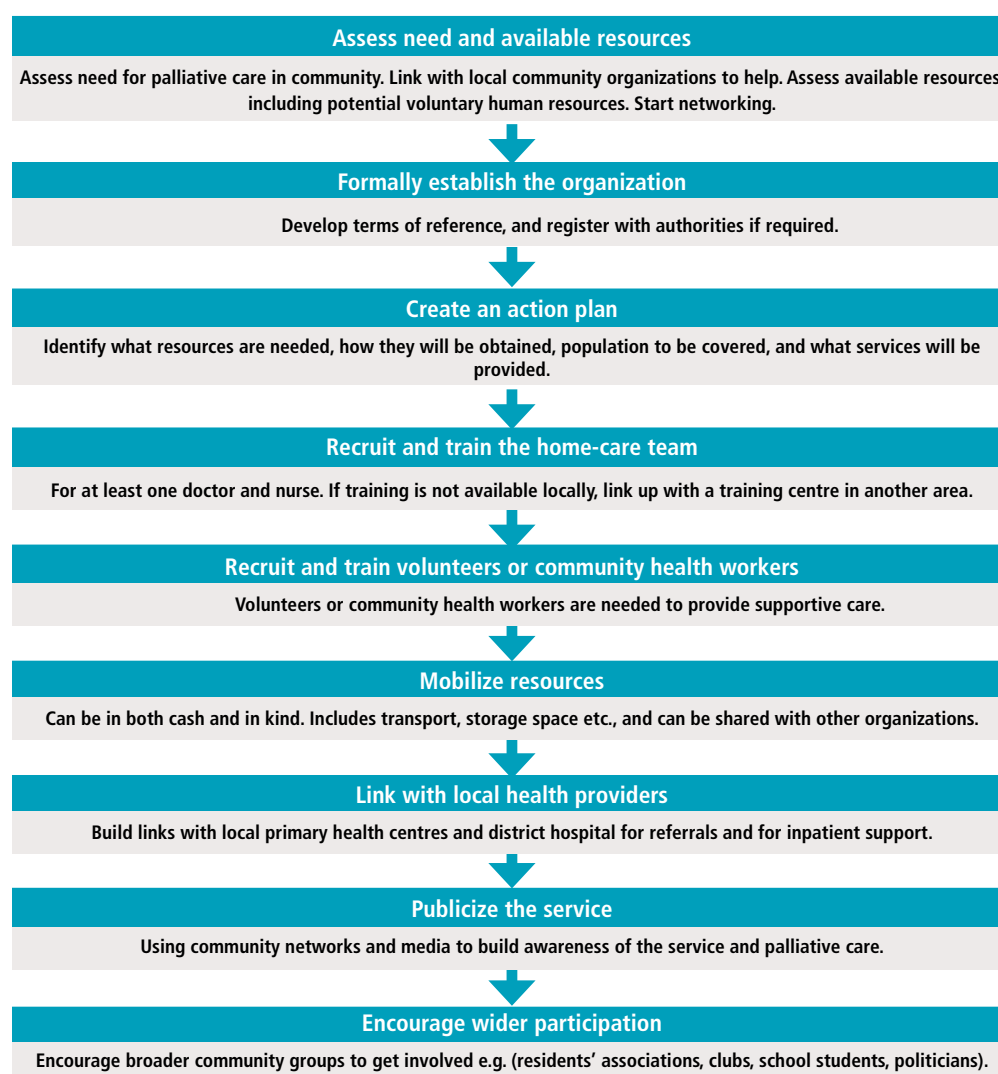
Assess need and available resources

Assess need for palliative care in community. Link with local community organizations to help. Assess available resources including potential voluntary human resources. Start networking.

Formally establish the organization

Develop terms of reference, and register with authorities if required.

Create an action plan

Identify what resources are needed, how they will be obtained, population to be covered, and what services will be provided.

Recruit and train the home-care team

For at least one doctor and nurse. If training is not available locally, link up with a training centre in another area.

Recruit and train volunteers or community health workers

Volunteers or community health workers are needed to provide supportive care.

Mobilize resources

Can be in both cash and in kind. Includes transport, storage space etc., and can be shared with other organizations.

Link with local health providers

Build links with local primary health centres and district hospital for referrals and for inpatient support.

Publicize the service

Using community networks and media to build awareness of the service and palliative care.

Encourage wider participation

Encourage broader community groups to get involved e.g. (residents' associations, clubs, school students, politicians).